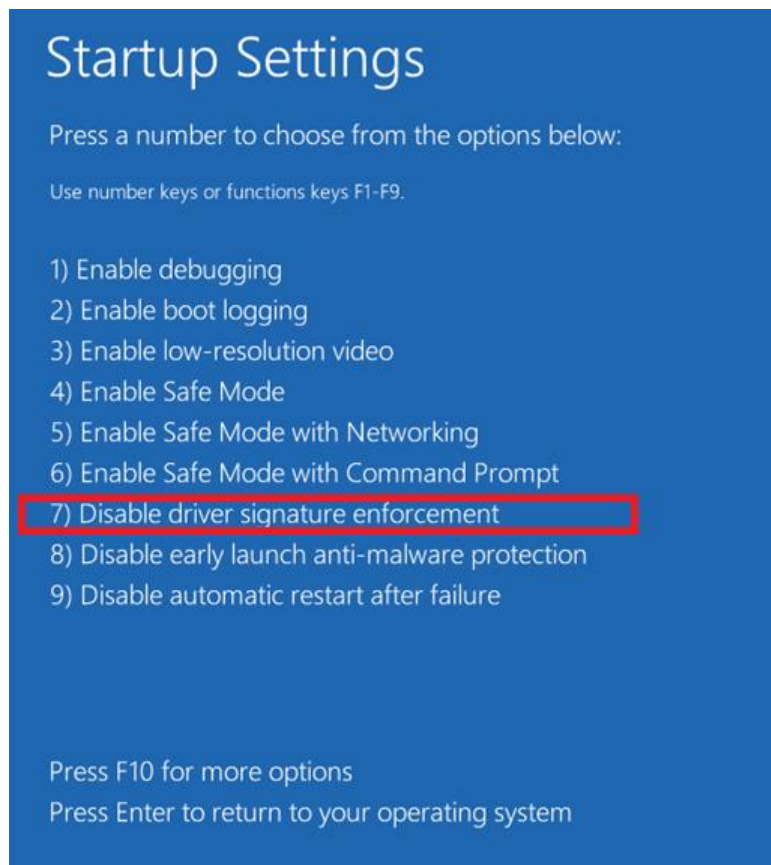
Startup Settings

Press a number to choose from the options below:

Use number keys or functions keys F1-F9.

1) Enable debugging
2) Enable boot logging
3) Enable low-resolution video
4) Enable Safe Mode
5) Enable Safe Mode with Networking
6) Enable Safe Mode with Command Prompt
7) Disable driver signature enforcement
8) Disable early launch anti-malware protection
9) Disable automatic restart after failure

Press F10 for more options
Press Enter to return to your operating system